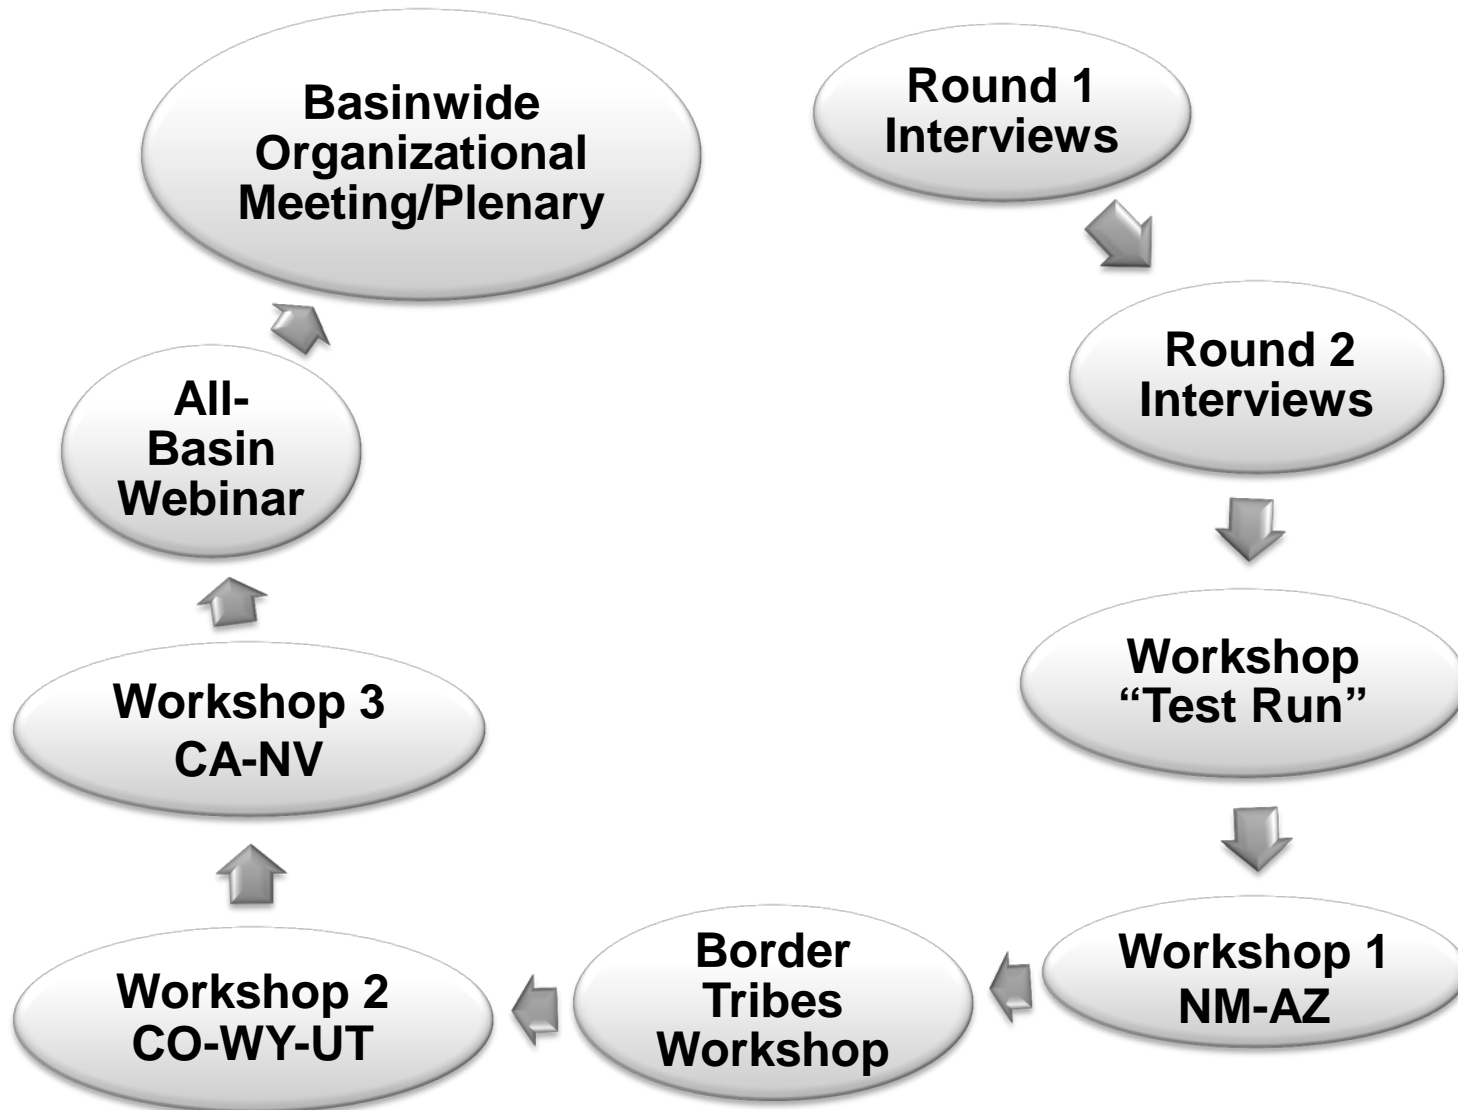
Round 1 Interviews

Round 2 Interviews

Workshop "Test Run"

Workshop 1 NM-AZ

Border Tribes Workshop

Workshop 2 CO-WY-UT

Workshop 3 CA-NV

All-Basin Webinar

Basinwide Organizational Meeting/Plenary